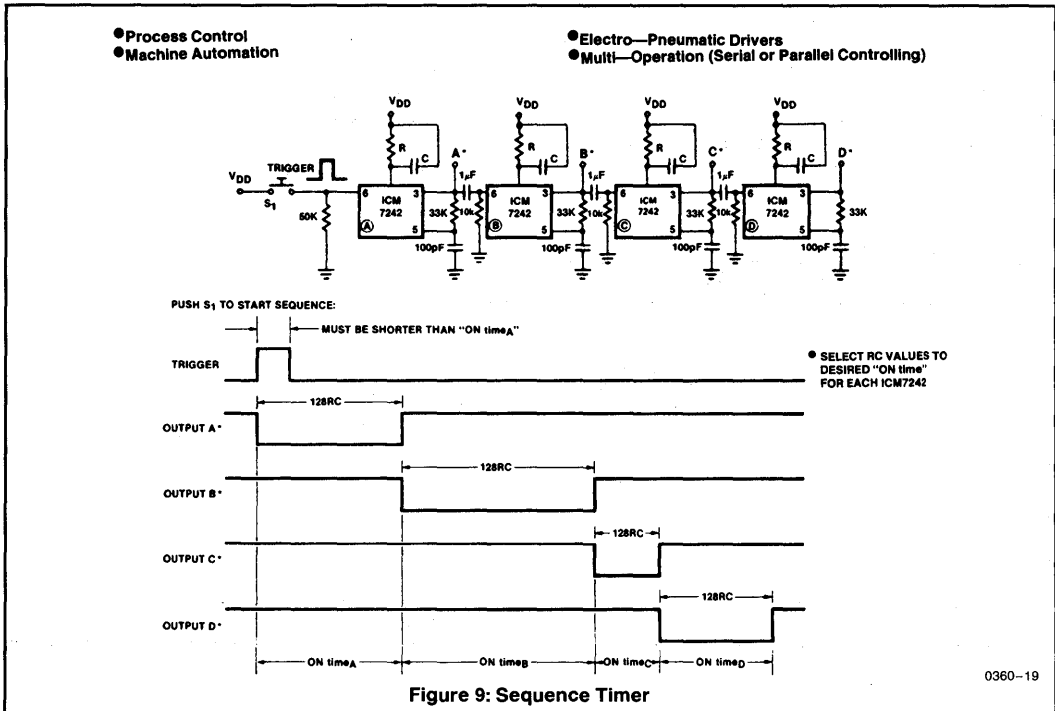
●Process Control
●Machine Automation

●Electro—Pneumatic Drivers
●Multi—Operation (Serial or Parallel Controlling)

$V_{DD}$ $V_{DD}$ $V_{DD}$ $V_{DD}$

R C A• 1µF R C B• 1µF R C C• 1µF R C D•

$V_{DD}$ TRIGGER $S_1$ 50K

6 ICM 7242 3 5 Ⓐ 33K 10k 100pF

6 ICM 7242 3 5 Ⓑ 33K 10k 100pF

6 ICM 7242 3 5 Ⓒ 33K 10k 100pF

6 ICM 7242 3 5 Ⓓ 33K 100pF

PUSH $S_1$ TO START SEQUENCE:

MUST BE SHORTER THAN "ON $time_A$"

TRIGGER

● SELECT RC VALUES TO DESIRED "ON time" FOR EACH ICM7242

128RC

OUTPUT A•

128RC

OUTPUT B•

128RC

OUTPUT C•

128RC

OUTPUT D•

ON $time_A$ ON $time_B$ ON $time_C$ ON $time_D$

0360–19

Figure 9: Sequence Timer